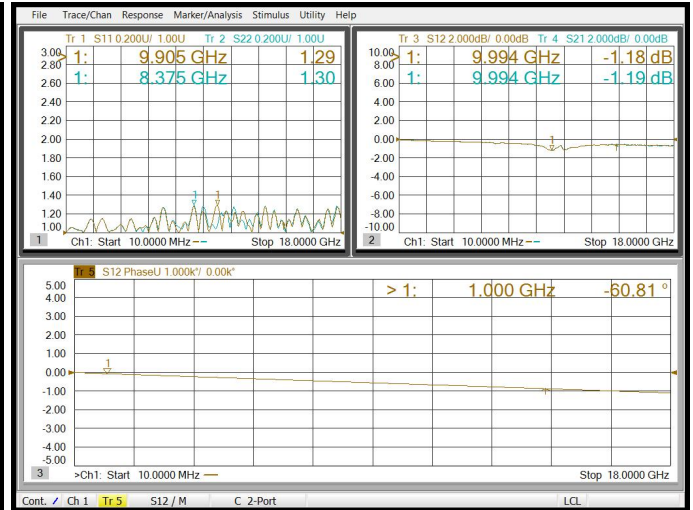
File Trace/Chan Response Marker/Analysis Stimulus Utility Help

Tr 1 S11 0.200U/ 1.00U Tr 2 S22 0.200U/ 1.00U
1: 9.905 GHz 1.29
1: 8.375 GHz 1.30
3.00
2.80
2.60
2.40
2.20
2.00
1.80
1.60
1.40
1.20
1.00
1 Ch1: Start 10.0000 MHz Stop 18.0000 GHz

Tr 3 S12 2.000dB/ 0.00dB Tr 4 S21 2.000dB/ 0.00dB
1: 9.994 GHz -1.18 dB
1: 9.994 GHz -1.19 dB
10.00
8.00
6.00
4.00
2.00
0.00
-2.00
-4.00
-6.00
-8.00
-10.00
2 Ch1: Start 10.0000 MHz Stop 18.0000 GHz

Tr 5 S12 PhaseU 1.000k°/ 0.00k°
> 1: 1.000 GHz -60.81 °
5.00
4.00
3.00
2.00
1.00
0.00
-1.00
-2.00
-3.00
-4.00
-5.00
3 >Ch1: Start 10.0000 MHz Stop 18.0000 GHz

Cont. Ch 1 Tr 5 S12 / M C 2-Port LCL